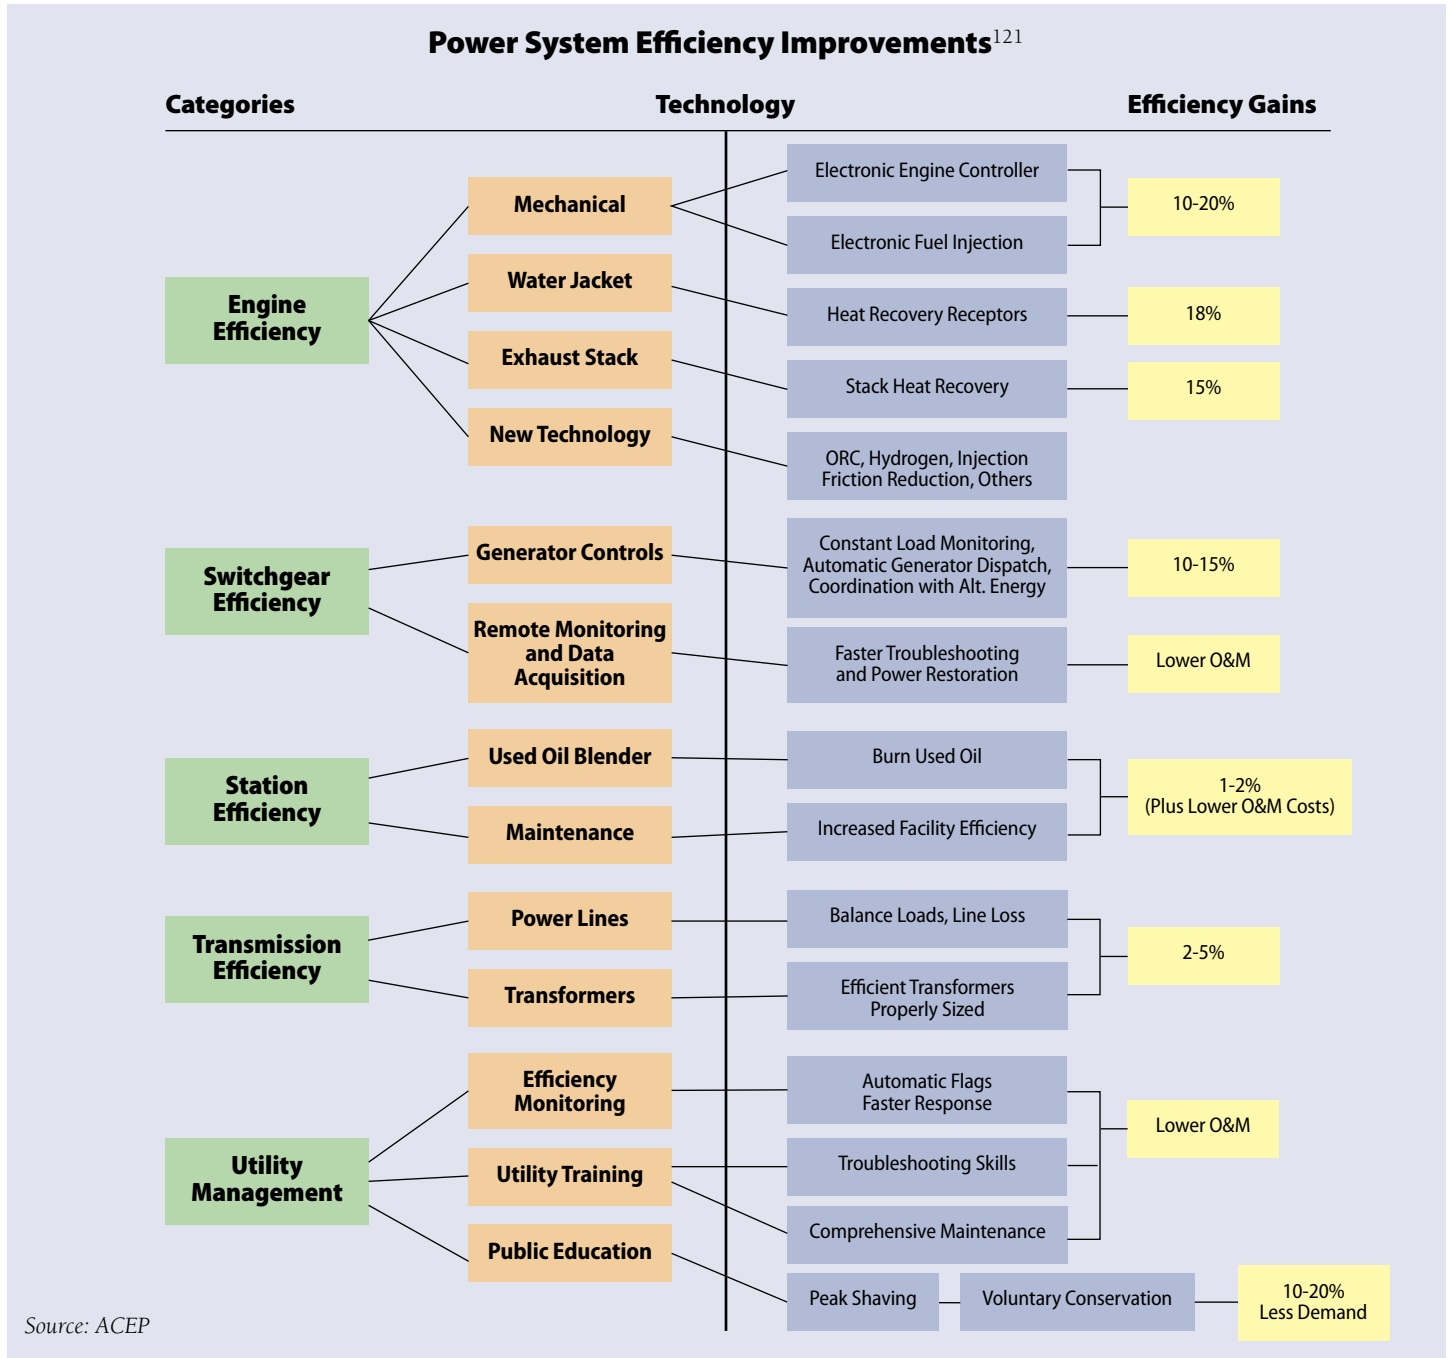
Power System Efficiency Improvements$^{121}$

Categories

Technology

Efficiency Gains

Engine Efficiency

Mechanical

Electronic Engine Controller

Electronic Fuel Injection

10-20%

Water Jacket

Heat Recovery Receptors

18%

Exhaust Stack

Stack Heat Recovery

15%

New Technology

ORC, Hydrogen, Injection Friction Reduction, Others

Switchgear Efficiency

Generator Controls

Constant Load Monitoring, Automatic Generator Dispatch, Coordination with Alt. Energy

10-15%

Remote Monitoring and Data Acquisition

Faster Troubleshooting and Power Restoration

Lower O&M

Station Efficiency

Used Oil Blender

Burn Used Oil

Maintenance

Increased Facility Efficiency

1-2% (Plus Lower O&M Costs)

Transmission Efficiency

Power Lines

Balance Loads, Line Loss

Transformers

Efficient Transformers Properly Sized

2-5%

Utility Management

Efficiency Monitoring

Automatic Flags Faster Response

Utility Training

Troubleshooting Skills

Comprehensive Maintenance

Lower O&M

Public Education

Peak Shaving

Voluntary Conservation

10-20% Less Demand

Source: ACEP